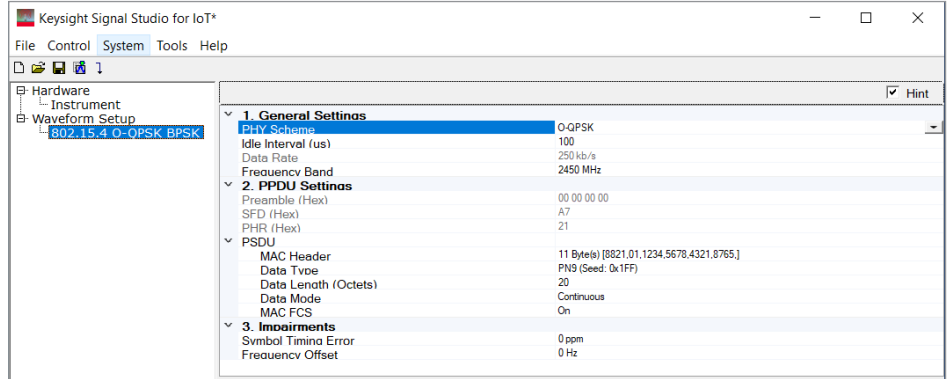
Keysight Signal Studio for IoT*

File Control System Tools Help

Hardware
Instrument
Waveform Setup
802.15.4 O-QPSK BPSK

Hint

1. General Settings

| | |
|---|---|
| PHY Scheme | O-QPSK |
| Idle Interval (us) | 100 |
| Data Rate | 250 kb/s |
| Frequency Band | 2450 MHz |

2. PPDU Settings

| | |
|---|---|
| Preamble (Hex) | 00 00 00 00 |
| SFD (Hex) | A7 |
| PHR (Hex) | 21 |

PSDU

| | |
|---|---|
| MAC Header | 11 Byte(s) [8821,01,1234,5678,4321,8765,] |
| Data Type | PN9 (Seed: 0x1FF) |
| Data Length (Octets) | 20 |
| Data Mode | Continuous |
| MAC FCS | On |

3. Impairments

| | |
|---|---|
| Symbol Timing Error | 0 ppm |
| Frequency Offset | 0 Hz |